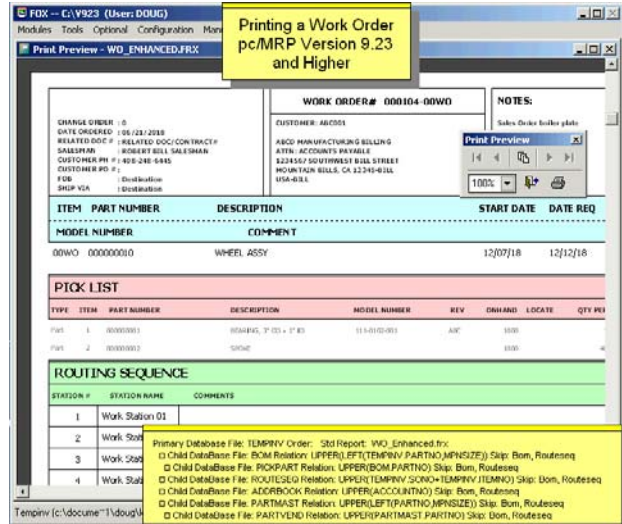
FOX -- C:\V923 (User: DOUG)
Modules Tools Optional Configuration Man

Printing a Work Order pc/MRP Version 9.23 and Higher

Print Preview - WO_ENHANCED.FRX

WORK ORDER# 000104-00WO

NOTES:

Sales Order boiler plate

CHANGE ORDER : 0
DATE ORDERED : 06/28/2018
RELATED DOC # : RELATED DOC/CONTRACT#
SALESMAN : ROBERT BELL SALESMAN
CUSTOMER PH # : 408-248-6445
CUSTOMER PO # :
FOB : Destination
SHIP VIA : Destination

CUSTOMER: ABC001

ABCD MANUFACTURING BILLING
ATTN: ACCOUNTS PAYABLE
1234567 SOUTHWEST BILL STREET
MOUNTAIN BILLS, CA 12345-6BLL
USA-BILL

Print Preview

100%

ITEM PART NUMBER DESCRIPTION START DATE DATE REQ

MODEL NUMBER COMMENT

00WO 000000010 WHEEL ASSY 12/07/18 12/12/18

PICK LIST

| TYPE | ITEM | PART NUMBER | DESCRIPTION | MODEL NUMBER | REV | ONHAND | LOCATE | QTY PE |
|---|---|---|---|---|---|---|---|---|
| Part | 1 | 000000011 | BEARING, 2" OD x 1" ID | 11-1-0102-001 | A3C | 1000 | | |
| Part | 2 | 000000012 | SPOKE | | | 1000 | | |

ROUTING SEQUENCE

| STATION # | STATION NAME | COMMENTS |
|---|---|---|
| 1 | Work Station 01 | |
| 2 | Work Stat | |
| 3 | Work Stat | |
| 4 | Work Stat | |

Primary Database File: TEMPINV Order: Std Report: WO_Enhanced.frx
Child DataBase File: BOM Relation: UPPER(LEFT(TEMPINV.PARTNO,MPNSIZE)) Skip: Bom, Routeseq
Child DataBase File: PICKPART Relation: UPPER(BOM.PARTNO) Skip: Bom, Routeseq
Child DataBase File: ROUTESEQ Relation: UPPER(TEMPINV.SONO+TEMPINV.ITEMNO) Skip: Bom, Routeseq
Child DataBase File: ADDRBOOK Relation: UPPER(ACCOUNTNO) Skip: Bom, Routeseq
Child DataBase File: PARTMAST Relation: UPPER(LEFT(PARTNO,MPNSIZE)) Skip: Bom, Routeseq
Child DataBase File: PARTVEND Relation: UPPER(PARTMAST.PARTNO) Skip: Bom, Routeseq

Tempinv (c:\docume~1\doug\l